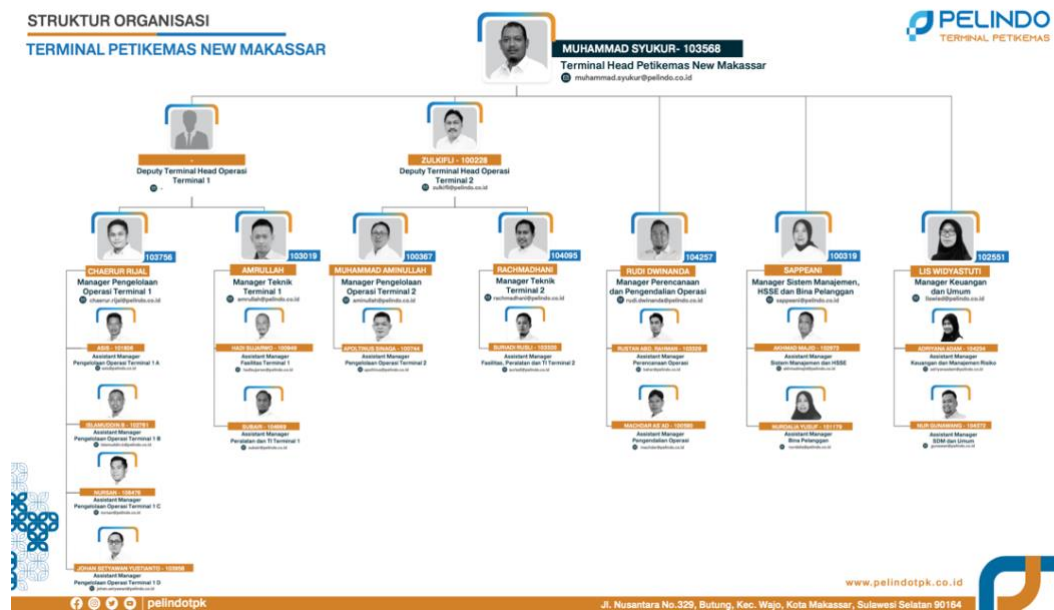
STRUKTUR ORGANISASI
TERMINAL PETIKEMAS NEW MAKASSAR

PELINDO
TERMINAL PETIKEMAS

MUHAMMAD SYUKUR- 103568
Terminal Head Petikemas New Makassar
muhammad.syukur@pelindo.co.id

-
Deputy Terminal Head Operasi Terminal 1
-

ZULKIFLI - 100228
Deputy Terminal Head Operasi Terminal 2
zulkifli@pelindo.co.id

103756
CHAERUR RIJAL
Manager Pengelolaan Operasi Terminal 1
chaerur.rijal@pelindo.co.id

ASIS - 101808
Assistant Manager Pengelolaan Operasi Terminal 1 A
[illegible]

ISLAMUDDIN B - 102751
Assistant Manager Pengelolaan Operasi Terminal 1 B
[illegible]

NURSAN - 100470
Assistant Manager Pengelolaan Operasi Terminal 1 C
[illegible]

JOHAN SETYAWAN YUSTIANTO - 103058
Assistant Manager Pengelolaan Operasi Terminal 1 D
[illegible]

103019
AMRULLAH
Manager Teknik Terminal 1
amrullah@pelindo.co.id

HADI SUJARWO - 100849
Assistant Manager Fasilitas Terminal 1
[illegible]

SUBAIR - 104889
Assistant Manager Peralatan dan TI Terminal 1
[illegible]

100367
MUHAMMAD AMINULLAH
Manager Pengelolaan Operasi Terminal 2
aminullah@pelindo.co.id

APOLTINUS SINAGA - 102744
Assistant Manager Pengelolaan Operasi Terminal 2
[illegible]

104095
RACHMADHANI
Manager Teknik Terminal 2
rachmadhani@pelindo.co.id

SURIADI RUSLI - 103320
Assistant Manager Fasilitas, Peralatan dan TI Terminal 2
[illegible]

104257
RUDI DWINANDA
Manager Perencanaan dan Pengendalian Operasi
rudi.dwinanda@pelindo.co.id

RUSTAN ABD. RAHMAN - 103328
Assistant Manager Perencanaan Operasi
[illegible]

MACHDAR AZ AD - 100580
Assistant Manager Pengendalian Operasi
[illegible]

100319
SAPPEANI
Manager Sistem Manajemen, HSSE dan Bina Pelanggan
sappeani@pelindo.co.id

AKHMAD MAJID - 102873
Assistant Manager Sistem Manajemen dan HSSE
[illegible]

NURDALIA YUSUF - 101179
Assistant Manager Bina Pelanggan
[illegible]

102551
LIS WIDYASTUTI
Manager Keuangan dan Umum
liswied@pelindo.co.id

ADRYANA ADAM - 104294
Assistant Manager Keuangan dan Manajemen Risiko
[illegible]

NUR GUNAWAN - 104372
Assistant Manager SDM dan Umum
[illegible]

www.pelindotpk.co.id
pelindotpk
Jl. Nusantara No.329, Butung, Kec. Wajo, Kota Makassar, Sulawesi Selatan 90164